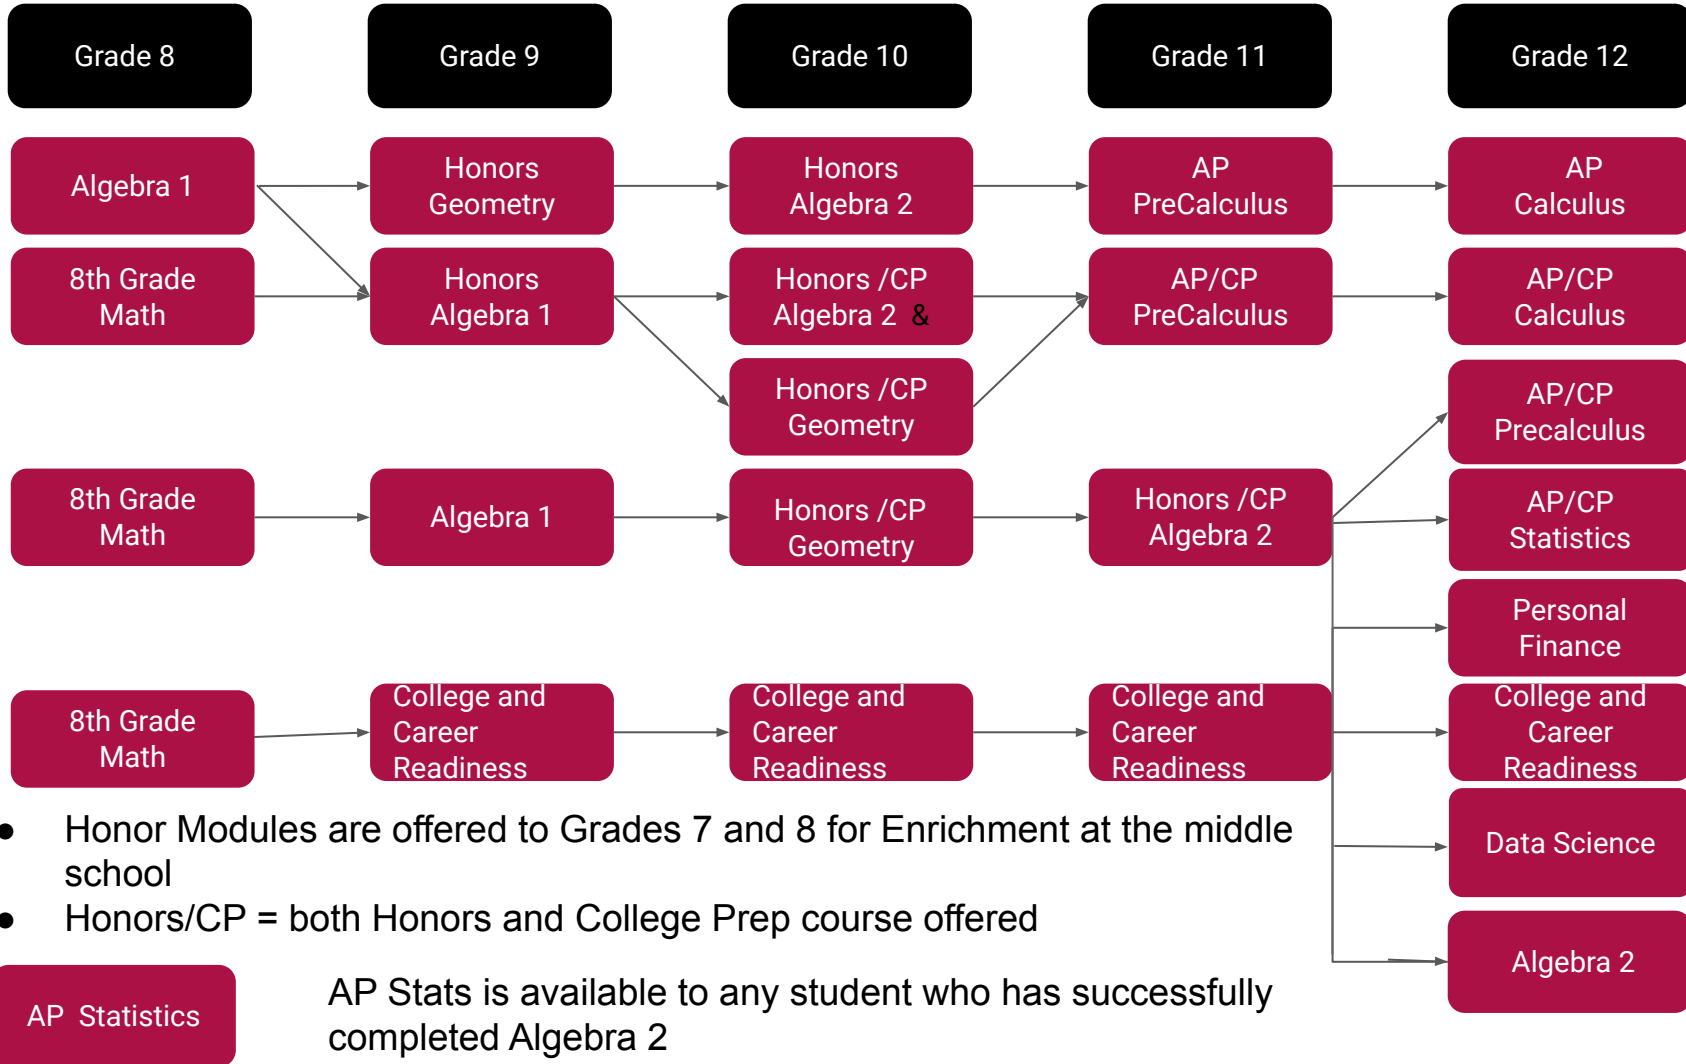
Grade 8

Grade 9

Grade 10

Grade 11

Grade 12

Algebra 1

Honors Geometry

Honors Algebra 2

AP PreCalculus

AP Calculus

8th Grade Math

Honors Algebra 1

Honors /CP Algebra 2 &

AP/CP PreCalculus

AP/CP Calculus

Honors /CP Geometry

AP/CP Precalculus

8th Grade Math

Algebra 1

Honors /CP Geometry

Honors /CP Algebra 2

AP/CP Statistics

Personal Finance

8th Grade Math

College and Career Readiness

College and Career Readiness

College and Career Readiness

College and Career Readiness

Data Science

Algebra 2

- Honor Modules are offered to Grades 7 and 8 for Enrichment at the middle school
- Honors/CP = both Honors and College Prep course offered

AP Statistics

AP Stats is available to any student who has successfully completed Algebra 2